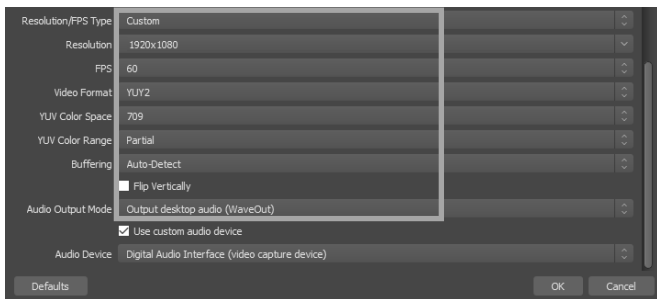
Resolution/FPS Type Custom
Resolution 1920x1080
FPS 60
Video Format YUY2
YUV Color Space 709
YUV Color Range Partial
Buffering Auto-Detect
Flip Vertically
Audio Output Mode Output desktop audio (WaveOut)
Use custom audio device
Audio Device Digital Audio Interface (video capture device)
Defaults
OK
Cancel